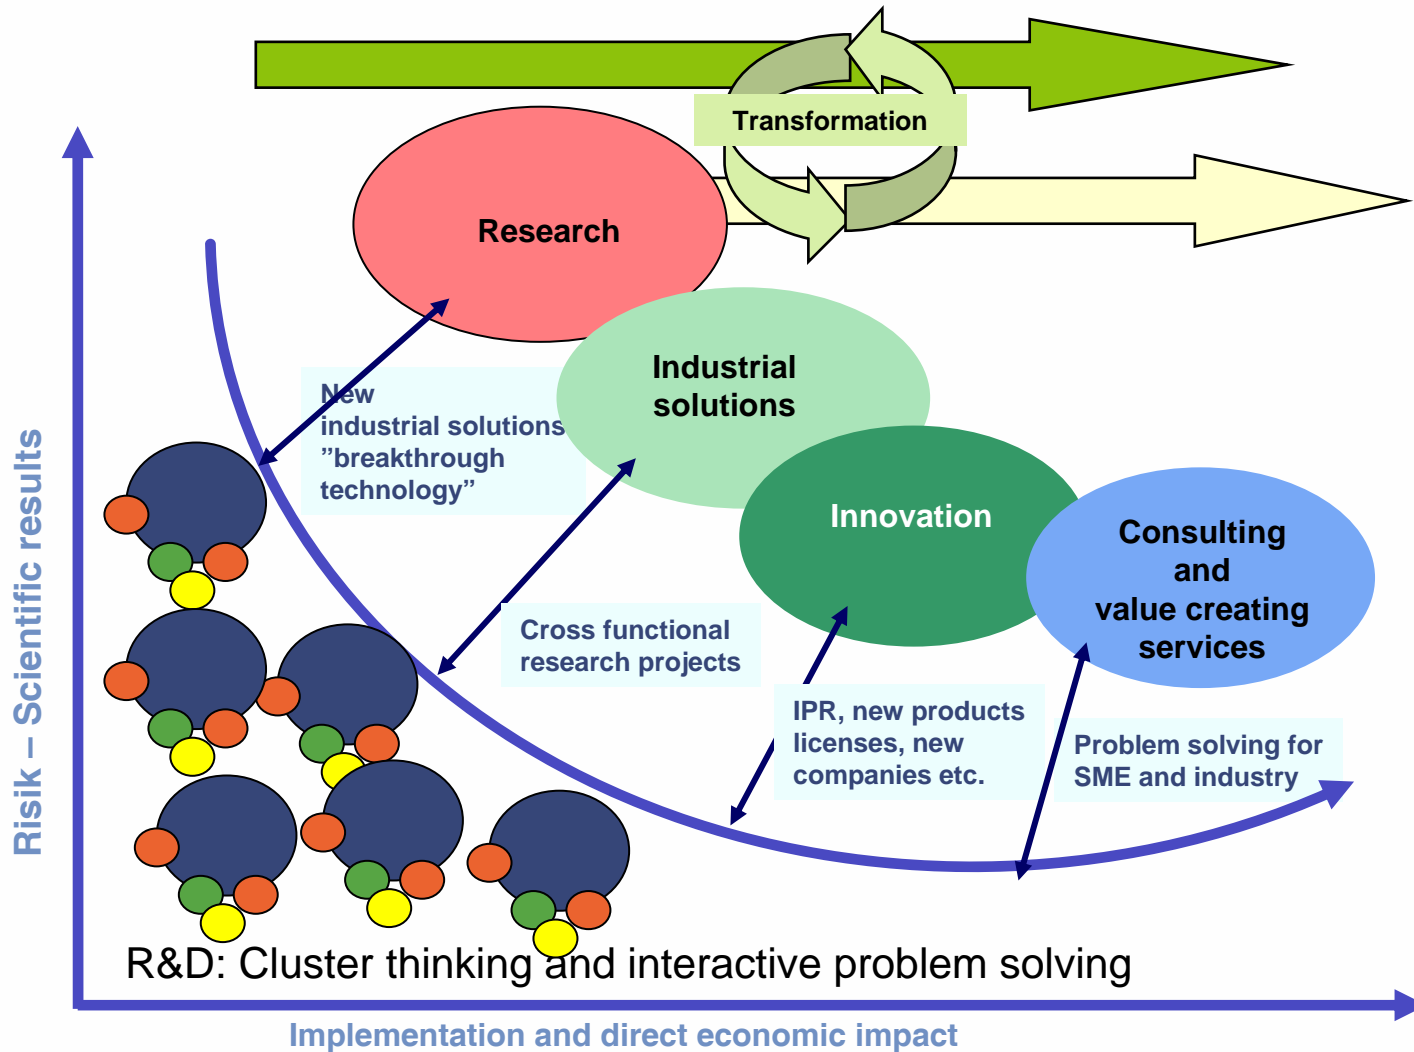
Transformation

Research

Industrial solutions

Innovation

Consulting and value creating services

New industrial solutions ”breakthrough technology”

Cross functional research projects

IPR, new products licenses, new companies etc.

Problem solving for SME and industry

Risik – Scientific results

R&D: Cluster thinking and interactive problem solving

Implementation and direct economic impact